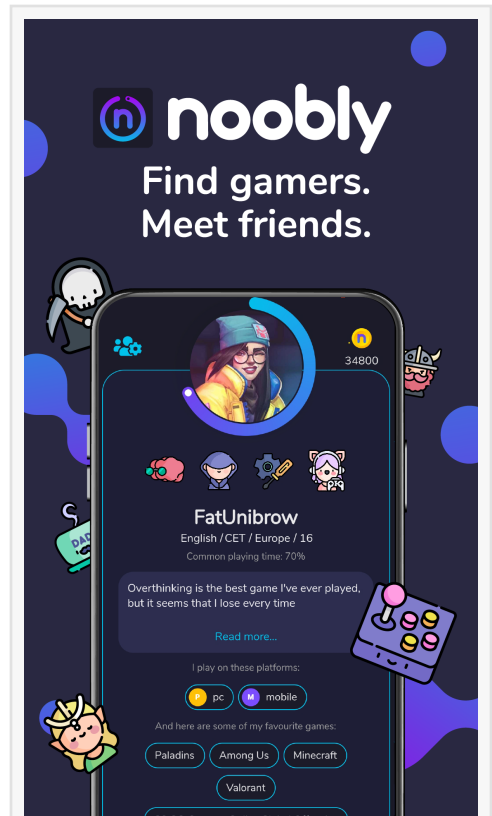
noobly

Find gamers.
Meet friends.

34800

FatUnibrow

English / CET / Europe / 16

Common playing time: 70%

Overthinking is the best game I've ever played, but it seems that I lose every time

Read more...

I play on these platforms:

pc

mobile

And here are some of my favourite games:

Paladins

Among Us

Minecraft

Valorant

DAD